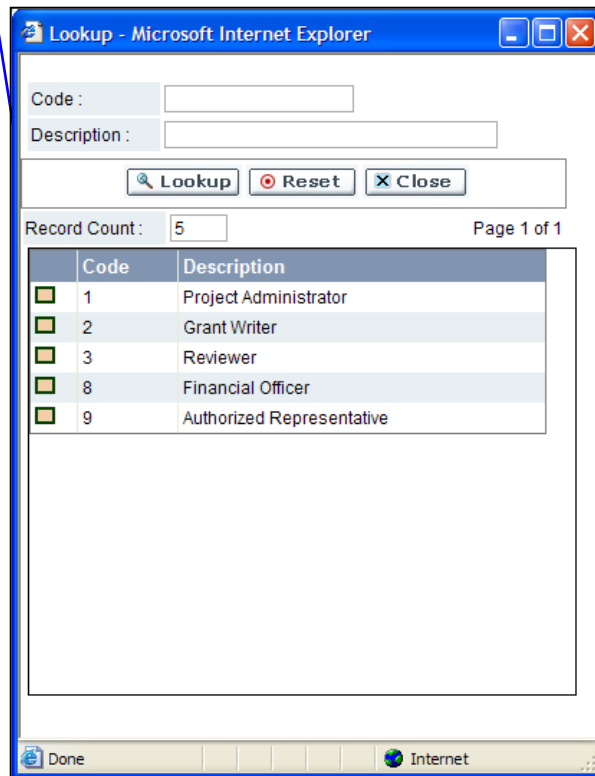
Lookup - Microsoft Internet Explorer

Code :

Description :

Lookup Reset Close

Record Count : 5

Page 1 of 1

| | Code | Description |
|---|---|---|
| | 1 | Project Administrator |
| | 2 | Grant Writer |
| | 3 | Reviewer |
| | 8 | Financial Officer |
| | 9 | Authorized Representative |

Done

Internet